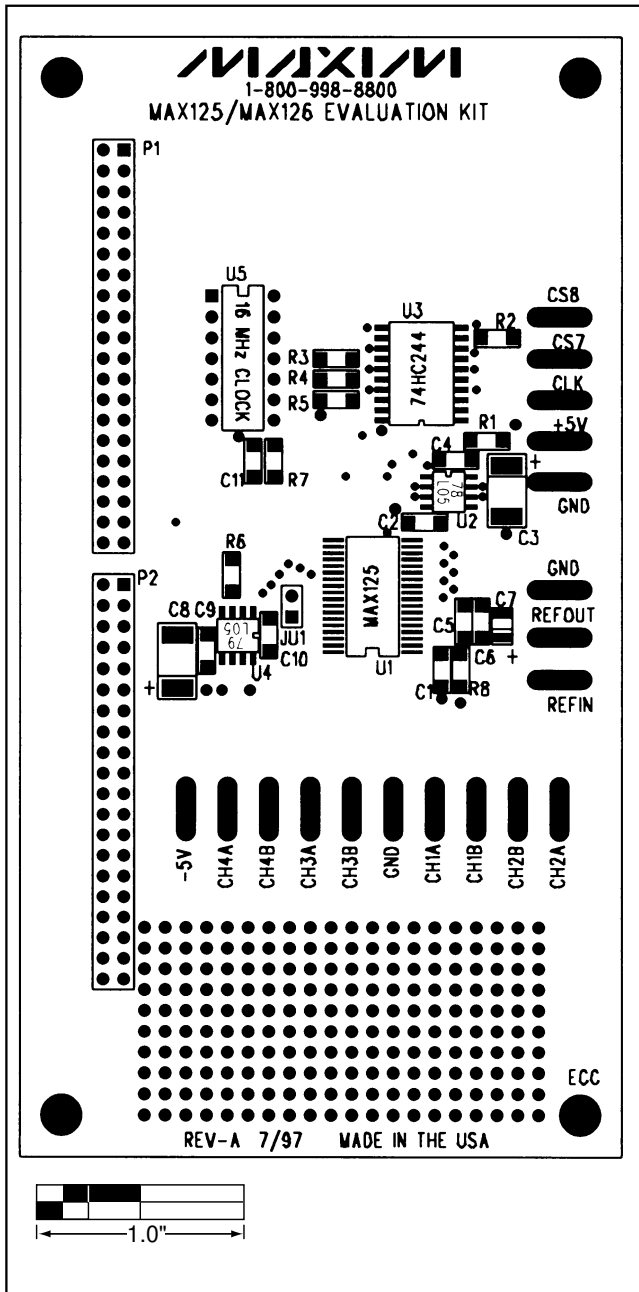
MAXIM
1-800-998-8800
MAX125/MAX126 EVALUATION KIT

P1

U5
16 MHz CLOCK
R3
R4
R5
C11
R7

U3
74HC244
R2
CS8
CS7
CLK
R1
+5V
C4
78L05
U2
+
GND
C3

C2
R6
P2
MAX125
U1
GND
C8 C9
79L05
JU1
C10
U4
+
C7
REFOUT
C5
C6
+
C1
R8
REFIN

-5V
CH4A
CH4B
CH3A
CH3B
GND
CH1A
CH1B
CH2B
CH2A

ECC
REV-A 7/97 MADE IN THE USA

1.0"